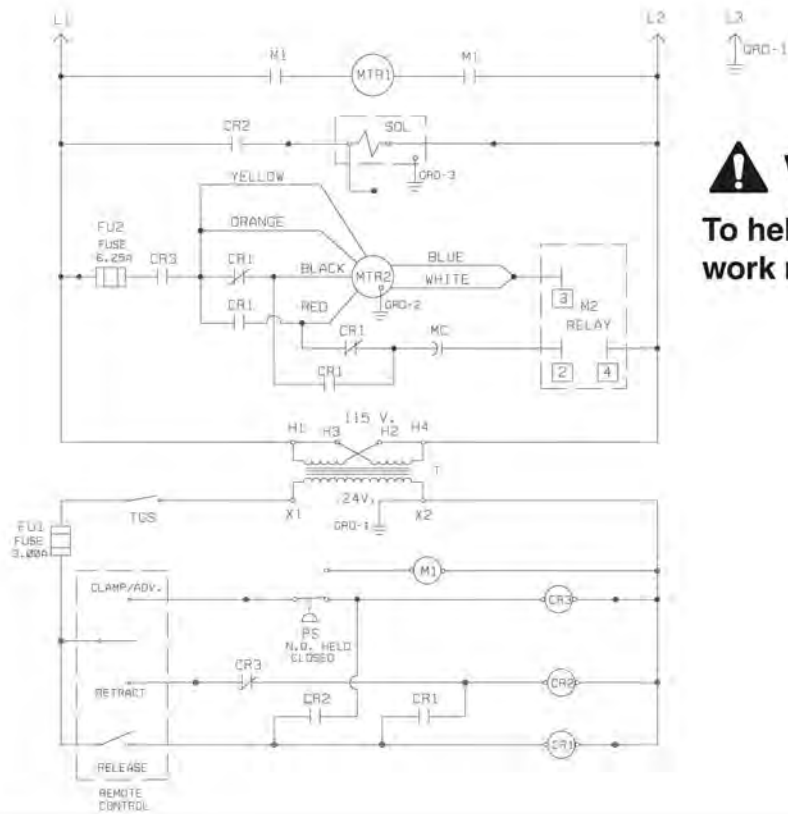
L1
L2
L3
GRD-1
M1
MTR1
M1
CR2
SOL
GRD-3
YELLOW
ORANGE
FU2
FUSE
6.25A
CR3
CR1
BLACK
MTR2
BLUE
WHITE
GRD-2
3
M2
RELAY
CR1
RED
CR1
MC
CR1
2
4
V
To hel
work r
115 V.
H1
H3
H2
H4
T
24V.
X1
X2
GRD-1
TGS
FU1
FUSE
3.00A
M1
CLAMP/ADV.
CR3
PS
N.O. HELD
CLOSED
CR3
RETRACT
CR2
CR2
CR1
CR1
RELEASE
REMOTE
CONTROL